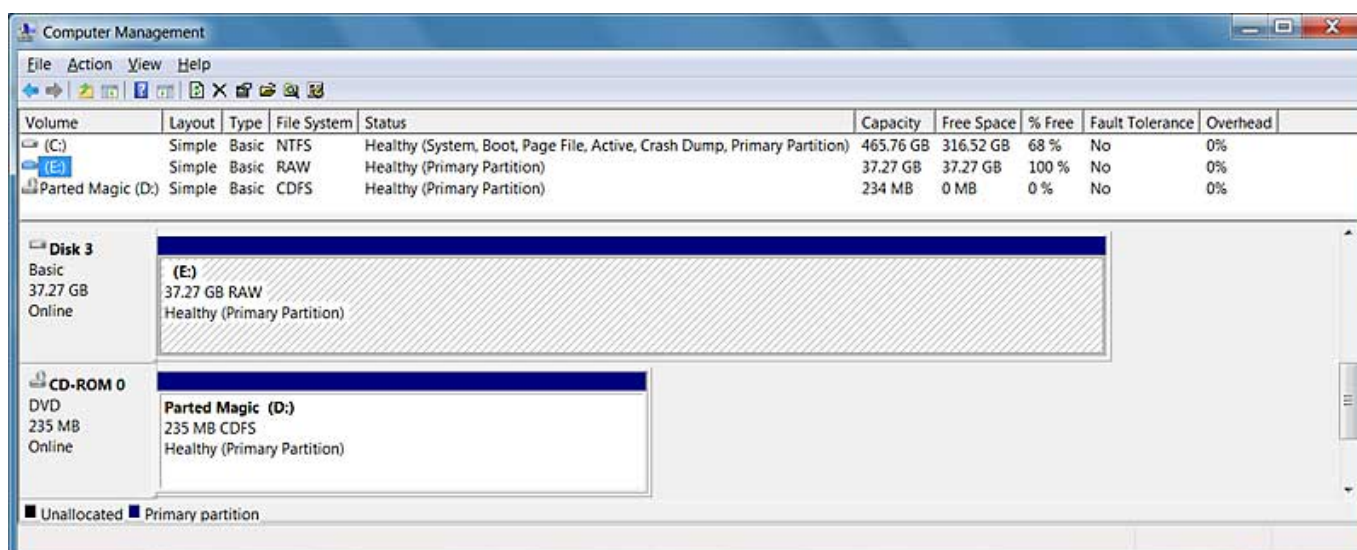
Computer Management

File Action View Help

| Volume | Layout | Type | File System | Status | Capacity | Free Space | % Free | Fault Tolerance | Overhead |
|---|---|---|---|---|---|---|---|---|---|
| (C:) | Simple | Basic | NTFS | Healthy (System, Boot, Page File, Active, Crash Dump, Primary Partition) | 465.76 GB | 316.52 GB | 68 % | No | 0% |
| (E:) | Simple | Basic | RAW | Healthy (Primary Partition) | 37.27 GB | 37.27 GB | 100 % | No | 0% |
| Parted Magic (D:) | Simple | Basic | CDFS | Healthy (Primary Partition) | 234 MB | 0 MB | 0 % | No | 0% |

Disk 3
Basic
37.27 GB
Online

(E:)
37.27 GB RAW
Healthy (Primary Partition)

CD-ROM 0
DVD
235 MB
Online

Parted Magic (D:)
235 MB CDFS
Healthy (Primary Partition)

Unallocated Primary partition